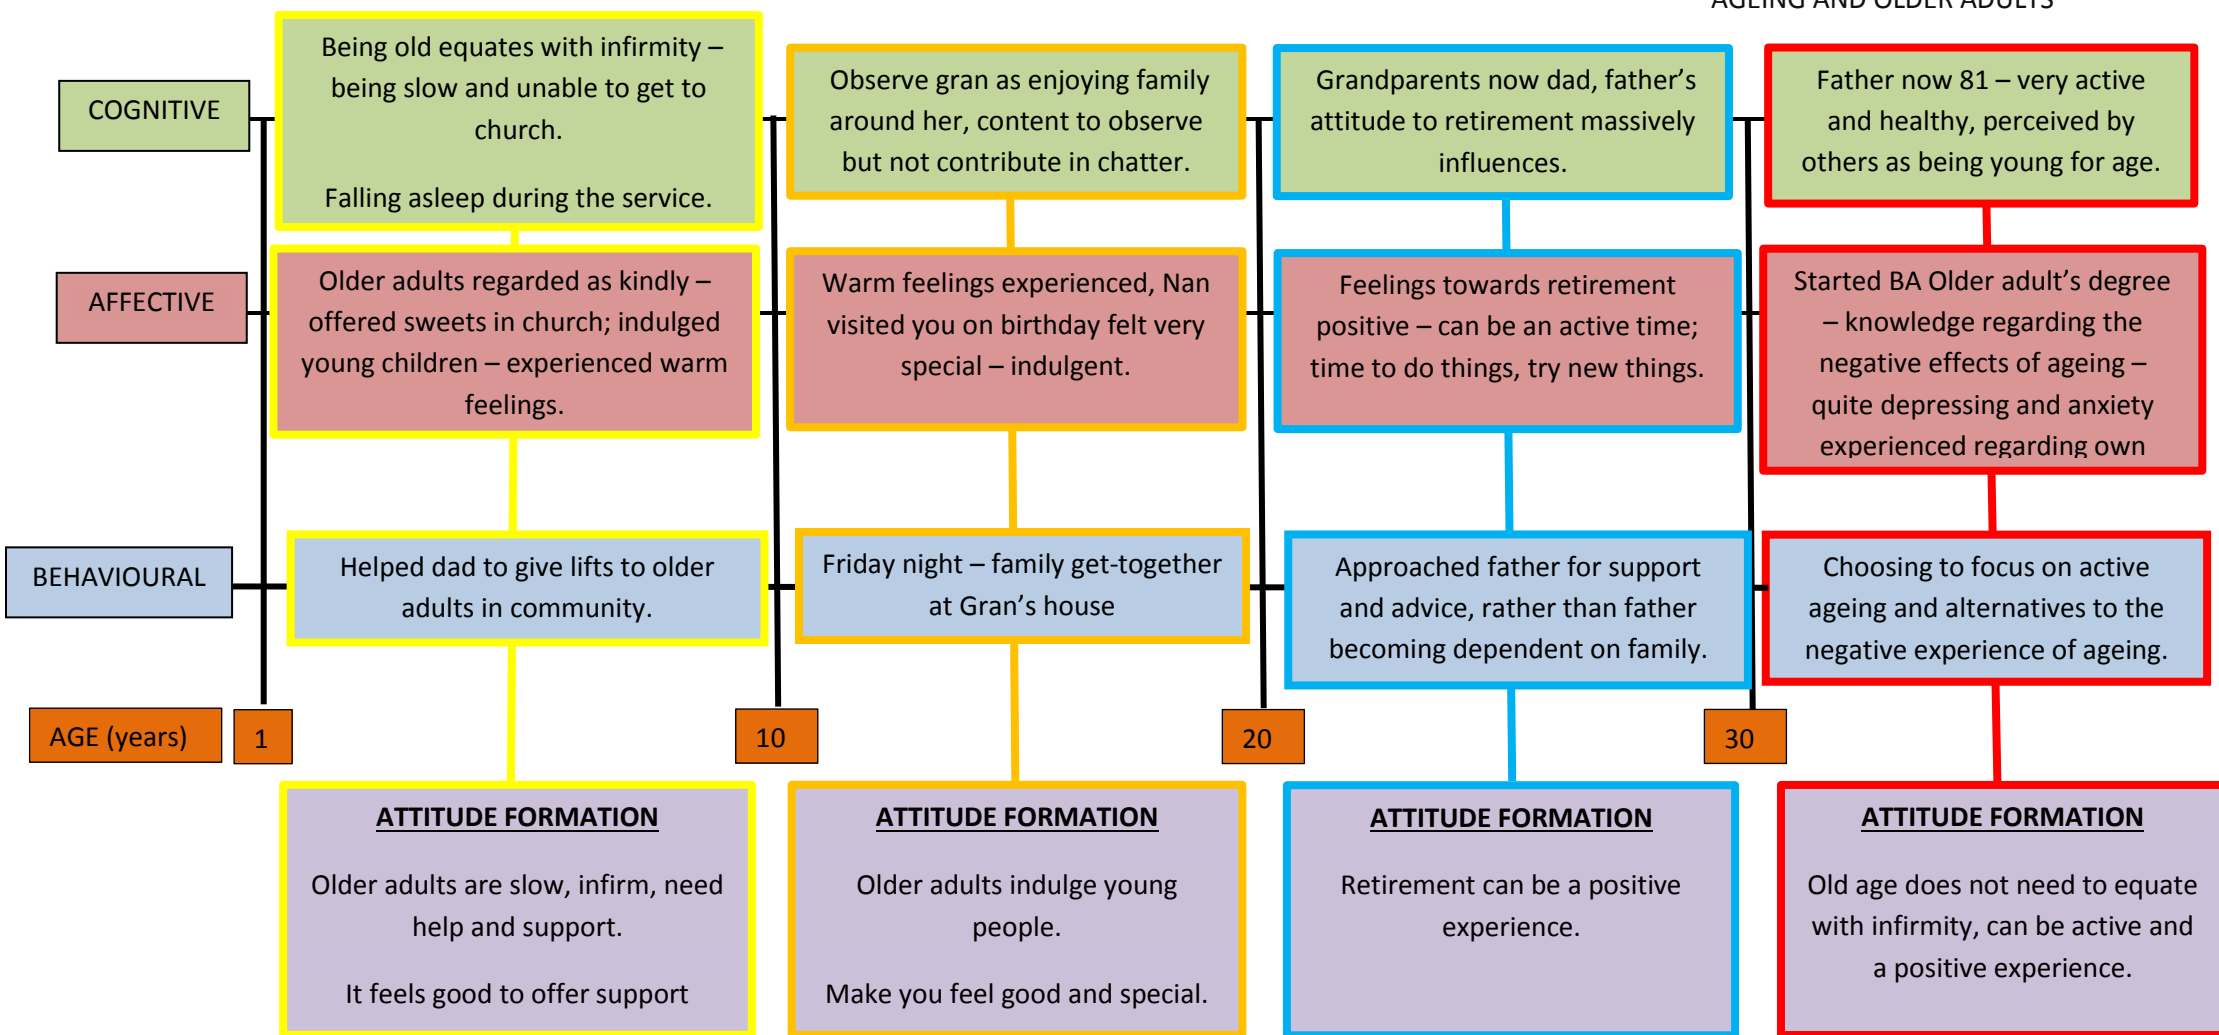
AGEING AND OLDER ADULTS

COGNITIVE

AFFECTIVE

BEHAVIOURAL

AGE (years)

1

Being old equates with infirmity – being slow and unable to get to church.

Falling asleep during the service.

Older adults regarded as kindly – offered sweets in church; indulged young children – experienced warm feelings.

Helped dad to give lifts to older adults in community.

ATTITUDE FORMATION

Older adults are slow, infirm, need help and support.

It feels good to offer support

10

Observe gran as enjoying family around her, content to observe but not contribute in chatter.

Warm feelings experienced, Nan visited you on birthday felt very special – indulgent.

Friday night – family get-together at Gran's house

ATTITUDE FORMATION

Older adults indulge young people.

Make you feel good and special.

20

Grandparents now dad, father's attitude to retirement massively influences.

Feelings towards retirement positive – can be an active time; time to do things, try new things.

Approached father for support and advice, rather than father becoming dependent on family.

ATTITUDE FORMATION

Retirement can be a positive experience.

30

Father now 81 – very active and healthy, perceived by others as being young for age.

Started BA Older adult's degree – knowledge regarding the negative effects of ageing – quite depressing and anxiety experienced regarding own

Choosing to focus on active ageing and alternatives to the negative experience of ageing.

ATTITUDE FORMATION

Old age does not need to equate with infirmity, can be active and a positive experience.